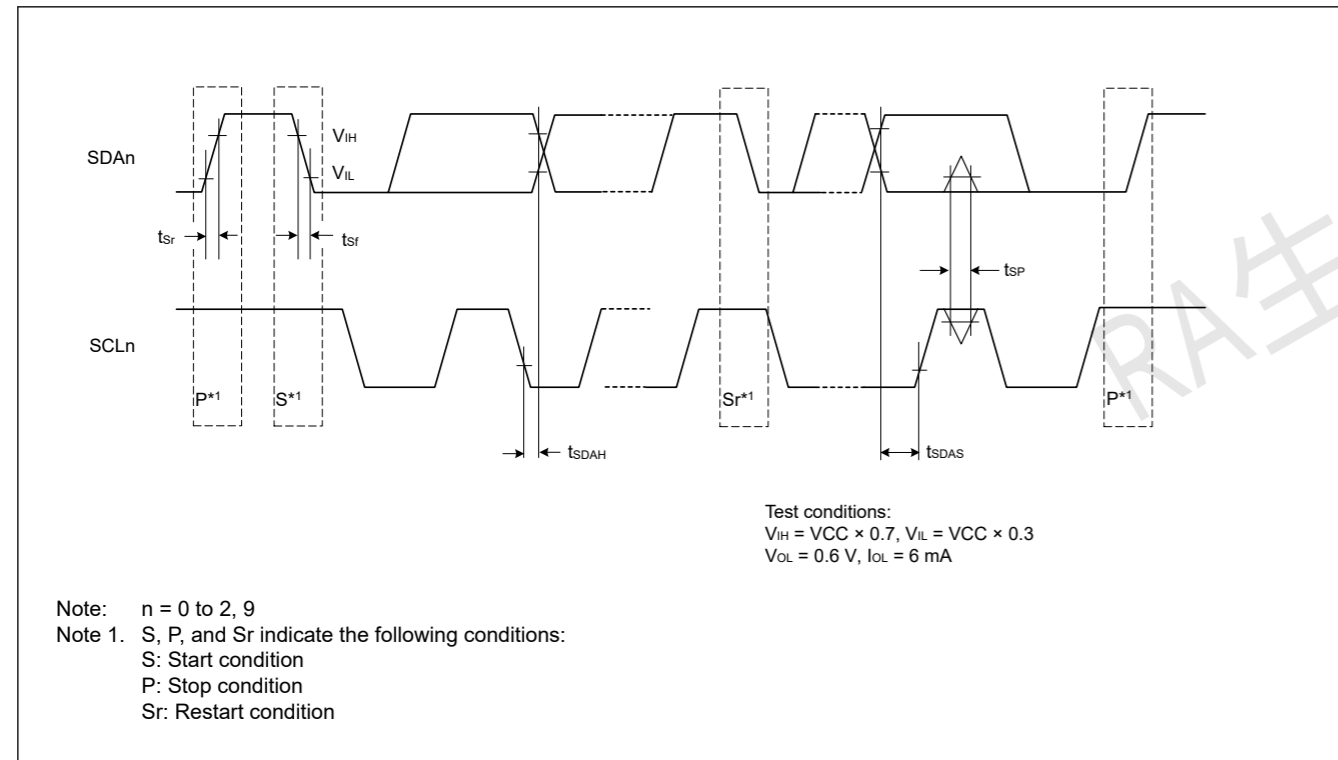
SDAn

$V_{IH}$

$V_{IL}$

$t_{Sr}$

$t_{Sf}$

$t_{SP}$

SCLn

P*1

S*1

Sr*1

P*1

$t_{SDAH}$

$t_{SDAS}$

RA生

Test conditions:
$V_{IH}$ = VCC × 0.7, $V_{IL}$ = VCC × 0.3
$V_{OL}$ = 0.6 V, $I_{OL}$ = 6 mA

Note: n = 0 to 2, 9
Note 1. S, P, and Sr indicate the following conditions:
S: Start condition
P: Stop condition
Sr: Restart condition